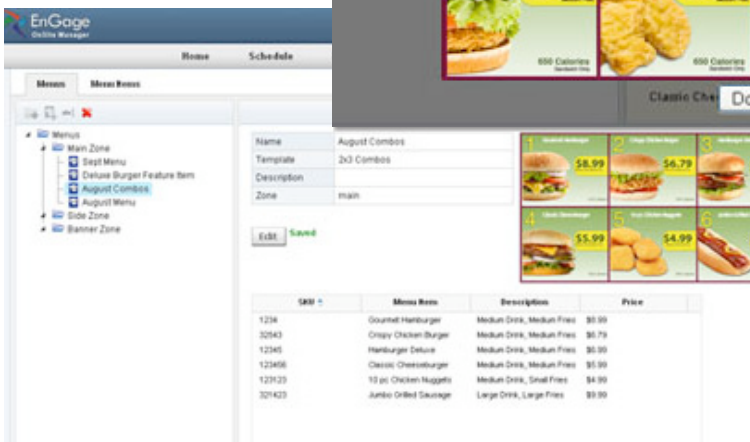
EnGage
Online Manager

Home Schedule

Menus Menu Items

Menus
Main Zone
Sept Menu
Deluxe Burger Feature Item
August Combos
August Menu
Side Zone
Banner Zone

650 Calories
650 Calories
Classic Che
Do

| Name | August Combos |
|---|---|
| Template | 2x3 Combos |
| Description | |
| Zone | main |

Edit Saved

1 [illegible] $8.99
2 Crispy Chicken Burger $6.79
3
4 Classic Cheeseburger $5.99
5 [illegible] $4.99
6

| SKU | Menu Item | Description | Price |
|---|---|---|---|
| 1234 | Gourmet Hamburger | Medium Drink, Medium Fries | $8.99 |
| 32543 | Crispy Chicken Burger | Medium Drink, Medium Fries | $6.79 |
| 12345 | Hamburger Deluxe | Medium Drink, Medium Fries | $6.99 |
| 123456 | Classic Cheeseburger | Medium Drink, Medium Fries | $5.99 |
| 123123 | 10 pc Chicken Nuggets | Medium Drink, Small Fries | $4.99 |
| 321423 | Jumbo Grilled Sausage | Large Drink, Large Fries | $9.99 |